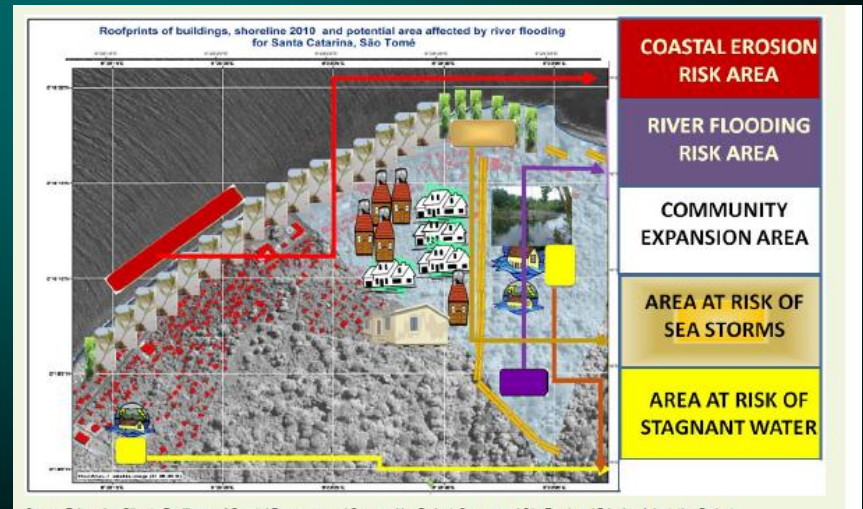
Roofprints of buildings, shoreline 2010 and potential area affected by river flooding for Santa Catarina, São Tomé

COASTAL EROSION RISK AREA

RIVER FLOODING RISK AREA

COMMUNITY EXPANSION AREA

AREA AT RISK OF SEA STORMS

AREA AT RISK OF STAGNANT WATER